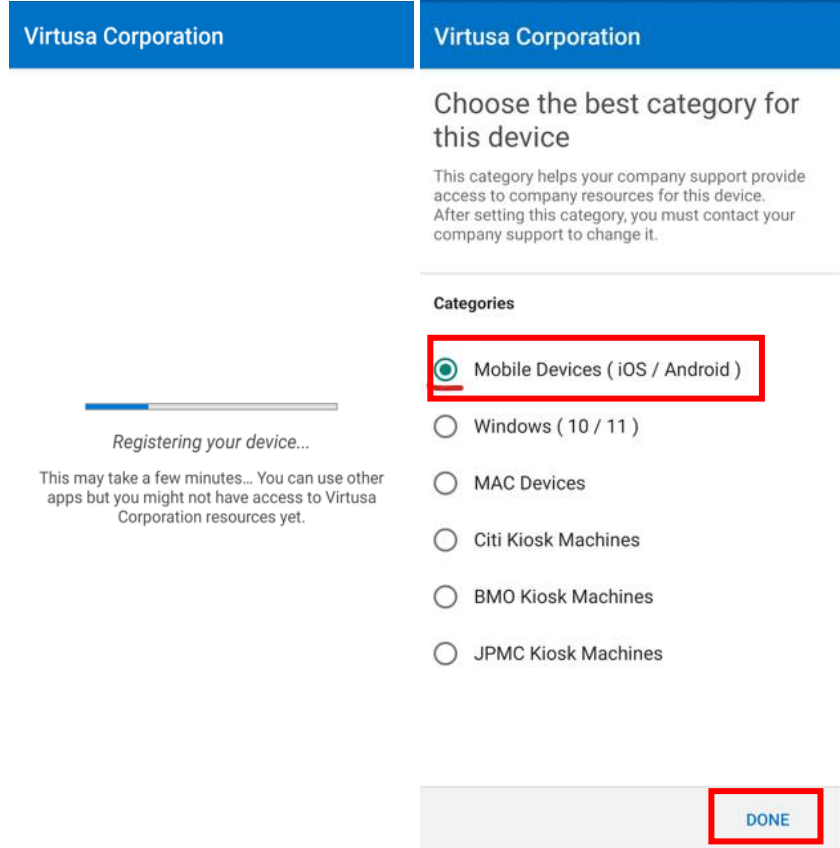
Virtusa Corporation

Registering your device...

This may take a few minutes... You can use other apps but you might not have access to Virtusa Corporation resources yet.

Virtusa Corporation

Choose the best category for this device

This category helps your company support provide access to company resources for this device. After setting this category, you must contact your company support to change it.

Categories

Mobile Devices ( iOS / Android )

Windows ( 10 / 11 )

MAC Devices

Citi Kiosk Machines

BMO Kiosk Machines

JPMC Kiosk Machines

DONE